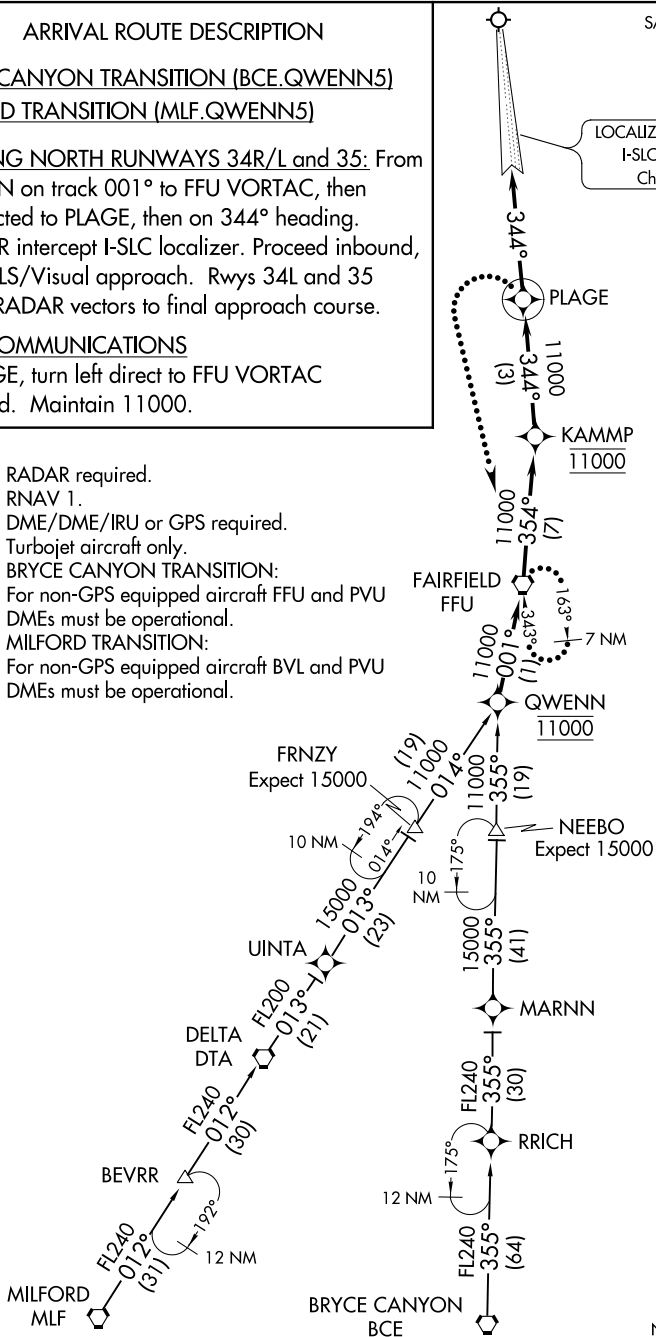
ARRIVAL ROUTE DESCRIPTION

CANYON TRANSITION (BCE.QWENN5)
D TRANSITION (MLF.QWENN5)

NG NORTH RUNWAYS 34R/L and 35: From N on track 001° to FFU VORTAC, then cted to PLAGE, then on 344° heading. R intercept I-SLC localizer. Proceed inbound, LS/Visual approach. Rwys 34L and 35 RADAR vectors to final approach course.

OMMUNICATIONS
GE, turn left direct to FFU VORTAC d. Maintain 11000.

RADAR required.
RNAV 1.
DME/DME/IRU or GPS required.
Turbojet aircraft only.
BRYCE CANYON TRANSITION:
For non-GPS equipped aircraft FFU and PVU DMEs must be operational.
MILFORD TRANSITION:
For non-GPS equipped aircraft BVL and PVU DMEs must be operational.

SA

LOCALIZ
I-SLC
Ch

344°

PLAGE

11000
344°
(3)

KAMMP
11000

11000
354°
(7)

FAIRFIELD
FFU

163°
343°
7 NM

11000
001°
(1)

QWENN
11000

FRNZY
Expect 15000

(19)
11000
014°

11000
355°
(19)

194°
014°
10 NM

NEEBO
Expect 15000

175°
10 NM

15000
013°
(23)

15000
355°
(41)

UINTA

FL200
013°
(21)

MARNN

DELTA
DTA

FL240
355°
(30)

FL240
012°
(30)

175°
RRICH

12 NM

BEVRR

192°
12 NM

FL240
012°
(31)

FL240
355°
(64)

MILFORD
MLF

BRYCE CANYON
BCE

N